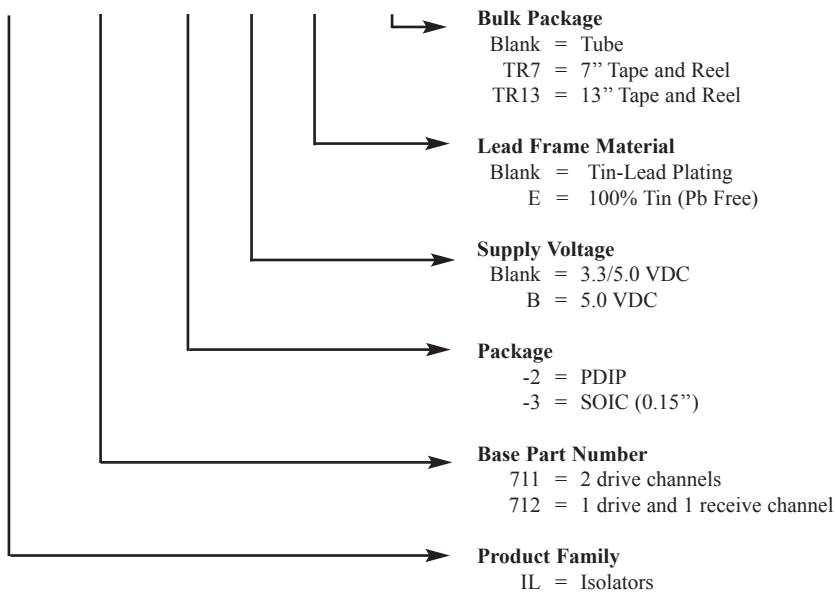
**Bulk Package**
Blank = Tube
TR7 = 7” Tape and Reel
TR13 = 13” Tape and Reel

**Lead Frame Material**
Blank = Tin-Lead Plating
E = 100% Tin (Pb Free)

**Supply Voltage**
Blank = 3.3/5.0 VDC
B = 5.0 VDC

**Package**
-2 = PDIP
-3 = SOIC (0.15”)

**Base Part Number**
711 = 2 drive channels
712 = 1 drive and 1 receive channel

**Product Family**
IL = Isolators